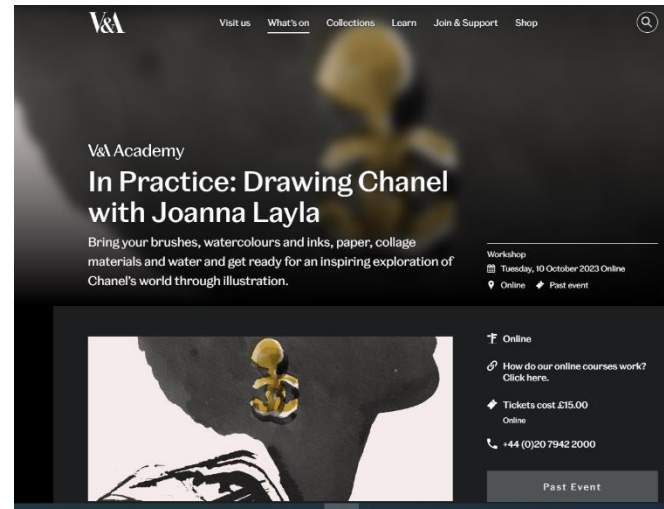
V&A

Visit us What's on Collections Learn Join & Support Shop

V&A Academy

In Practice: Drawing Chanel with Joanna Layla

Bring your brushes, watercolours and inks, paper, collage materials and water and get ready for an inspiring exploration of Chanel's world through illustration.

Workshop
Tuesday, 10 October 2023 Online
Online Past event

Online

How do our online courses work? Click here.

Tickets cost £15.00
Online

+44 (0)20 7942 2000

Past Event